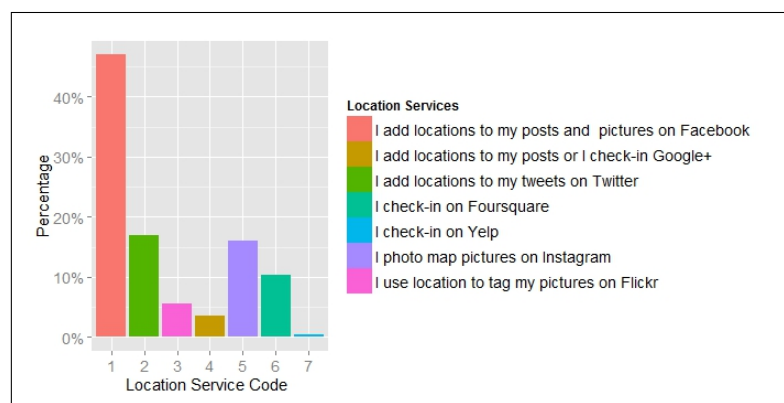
40%
30%
20%
10%
0%
Percentage
1 2 3 4 5 6 7
Location Service Code

Location Services
I add locations to my posts and pictures on Facebook
I add locations to my posts or I check-in Google+
I add locations to my tweets on Twitter
I check-in on Foursquare
I check-in on Yelp
I photo map pictures on Instagram
I use location to tag my pictures on Flickr